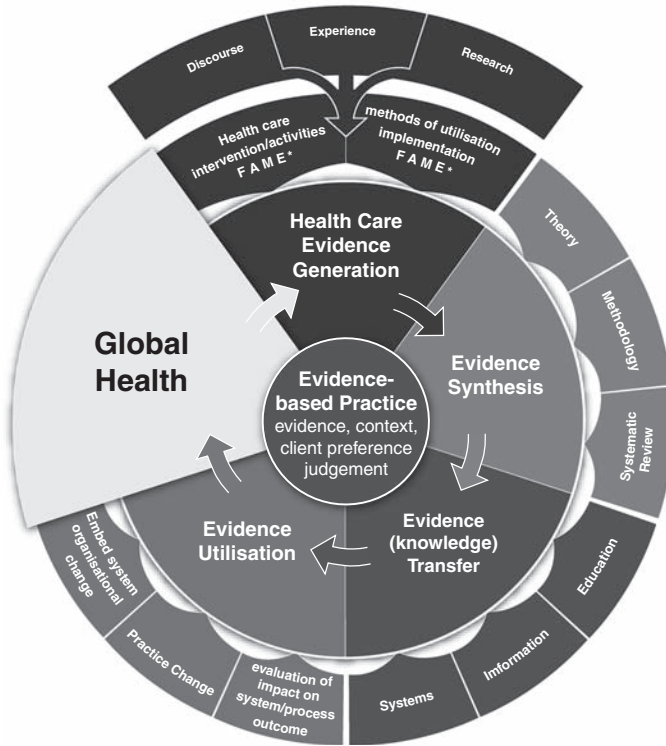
Discourse

Experience

Research

Health care intervention/activities F A M E*

methods of utilisation implementation F A M E*

Health Care Evidence Generation

Theory

Methodology

Systematic Review

Global Health

Evidence Synthesis

Evidence-based Practice evidence, context, client preference judgement

Evidence Utilisation

Evidence (knowledge) Transfer

Embed system organisational change

Practice Change

evaluation of impact on system/process outcome

Systems

Information

Education